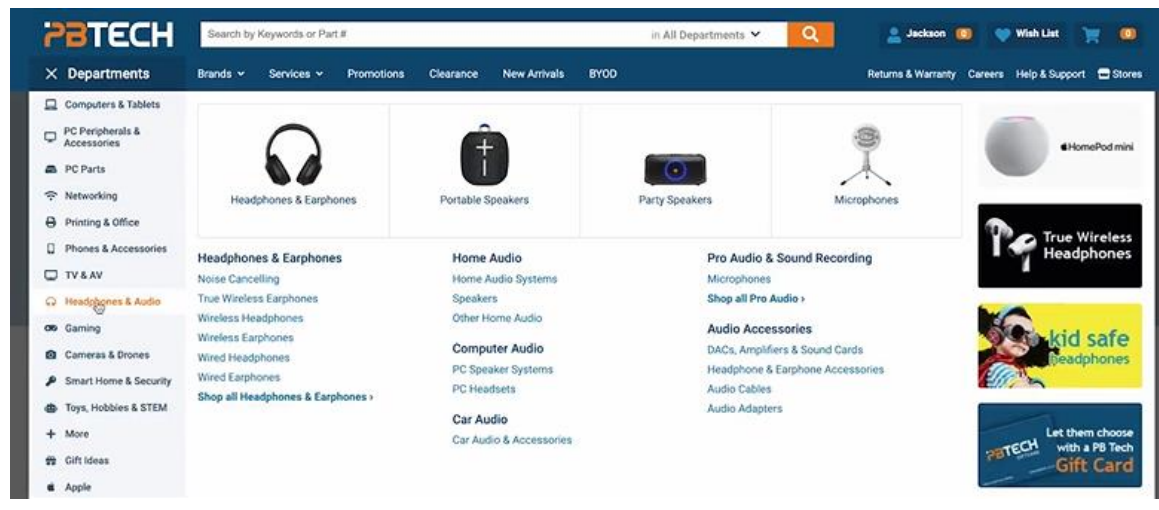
PBTECH

Search by Keywords or Part #

in All Departments

Jackson 0

Wish List

0

× Departments

Brands

Services

Promotions

Clearance

New Arrivals

BYOD

Returns & Warranty

Careers

Help & Support

Stores

Computers & Tablets

PC Peripherals & Accessories

PC Parts

Networking

Printing & Office

Phones & Accessories

TV & AV

Headphones & Audio

Gaming

Cameras & Drones

Smart Home & Security

Toys, Hobbies & STEM

More

Gift Ideas

Apple

Headphones & Earphones

Portable Speakers

Party Speakers

Microphones

Headphones & Earphones

Noise Cancelling

True Wireless Earphones

Wireless Headphones

Wireless Earphones

Wired Headphones

Wired Earphones

Shop all Headphones & Earphones ›

Home Audio

Home Audio Systems

Speakers

Other Home Audio

Computer Audio

PC Speaker Systems

PC Headsets

Car Audio

Car Audio & Accessories

Pro Audio & Sound Recording

Microphones

Shop all Pro Audio ›

Audio Accessories

DACs, Amplifiers & Sound Cards

Headphone & Earphone Accessories

Audio Cables

Audio Adapters

HomePod mini

True Wireless Headphones

kid safe headphones

Let them choose with a PB Tech Gift Card

PBTECH